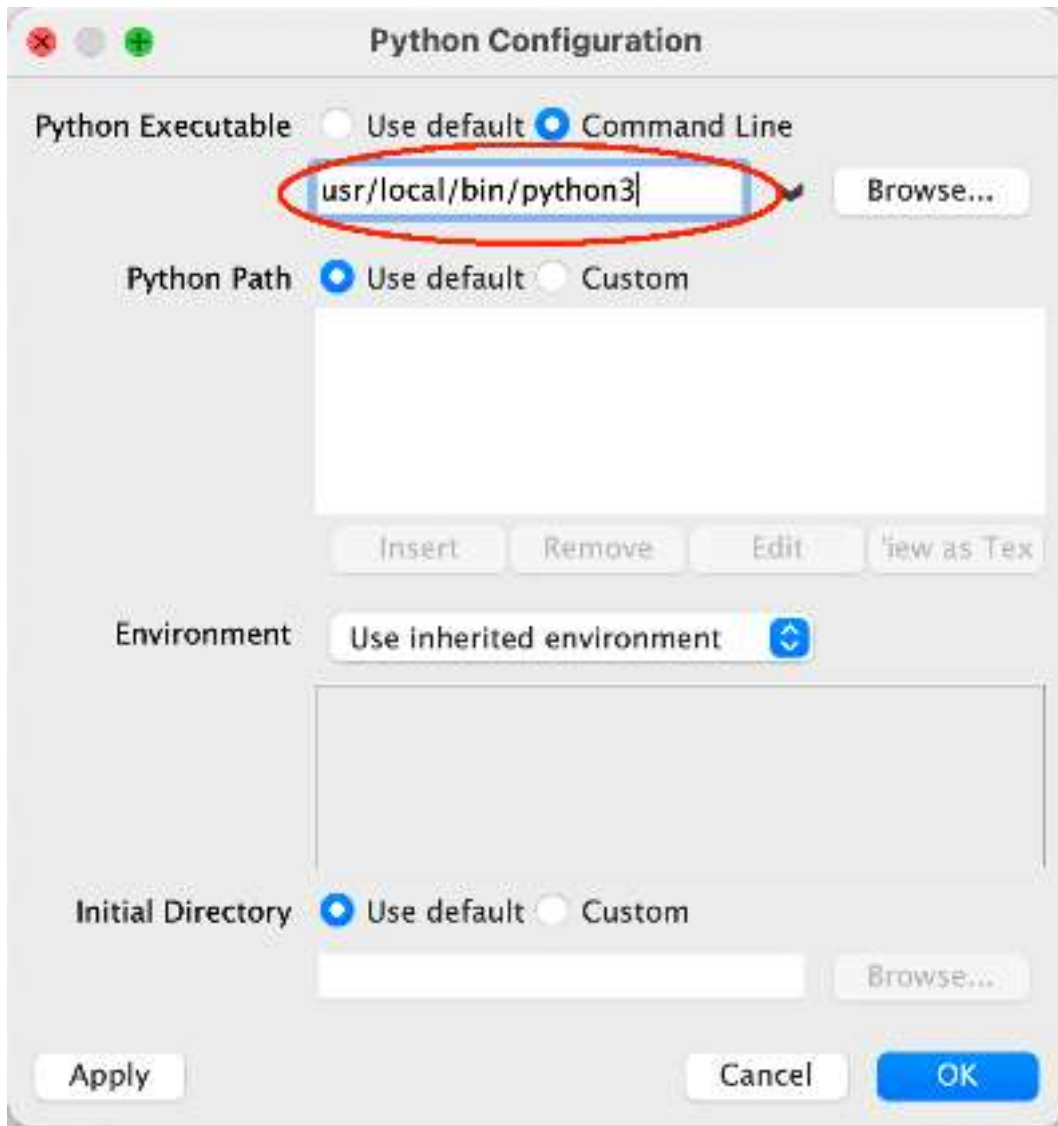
Python Configuration

Python Executable Use default Command Line

usr/local/bin/python3

Browse...

Python Path Use default Custom

Insert Remove Edit 'iew as Tex

Environment Use inherited environment

Initial Directory Use default Custom

Browse...

Apply Cancel OK